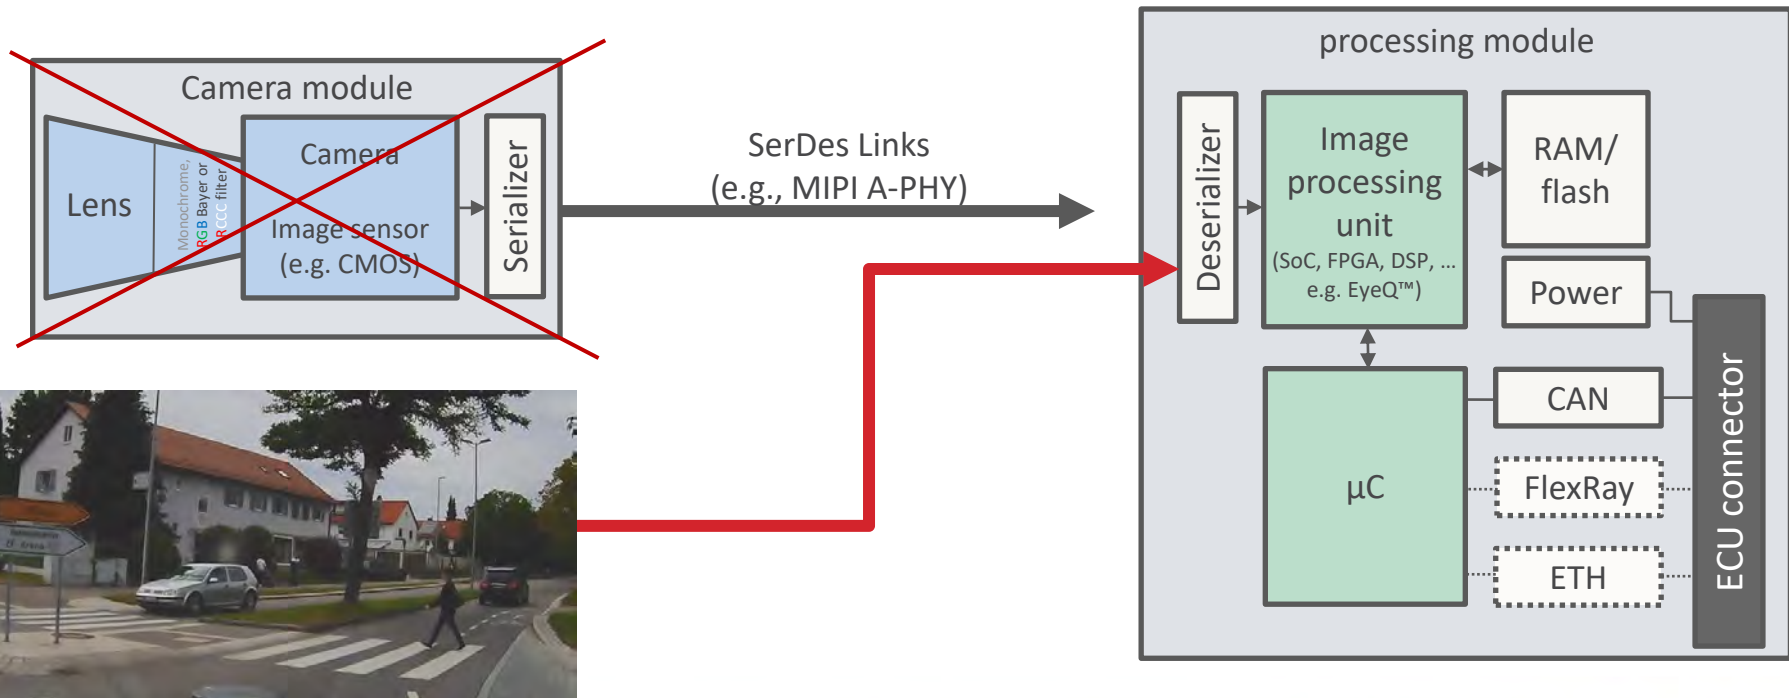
Camera module

Lens

Monochrome, RGB Bayer or RCCC filter

Camera

Image sensor
(e.g. CMOS)

Serializer

SerDes Links
(e.g., MIPI A-PHY)

processing module

Deserializer

Image processing unit
(SoC, FPGA, DSP, ...
e.g. EyeQ™)

RAM/
flash

Power

CAN

µC

FlexRay

ETH

ECU connector